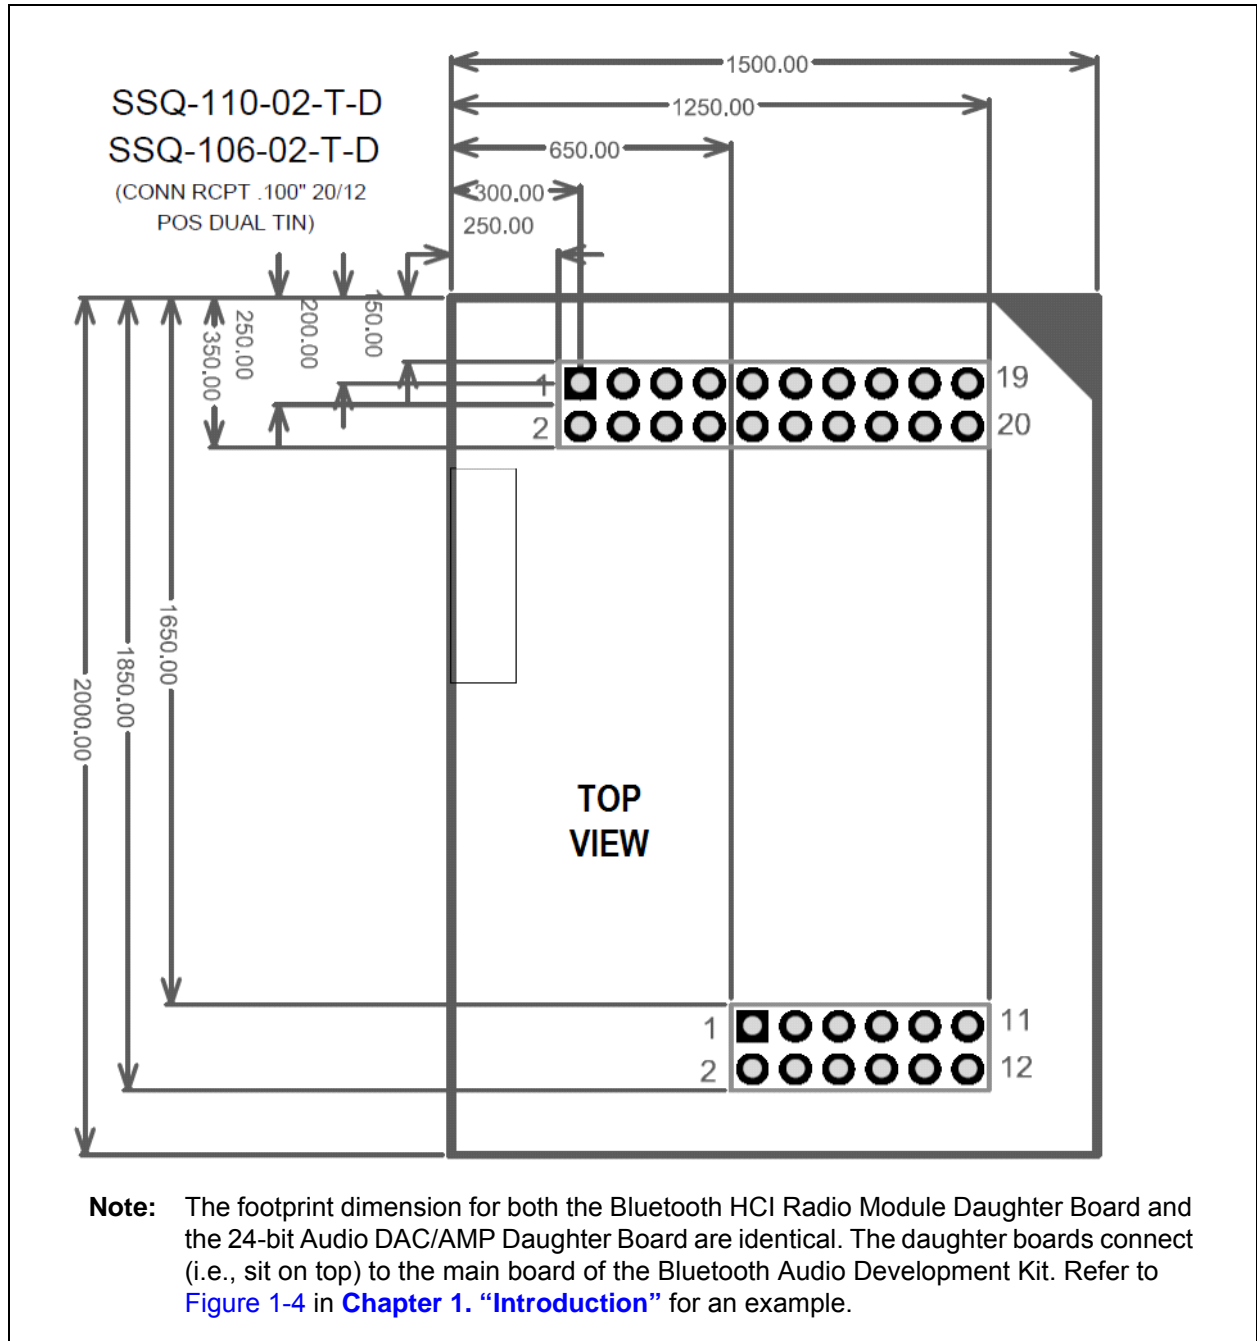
SSQ-110-02-T-D
SSQ-106-02-T-D
(CONN RCPT .100" 20/12 POS DUAL TIN)

1500.00
1250.00
650.00
300.00
250.00

250.00
350.00
200.00
150.00

1
2
19
20

1650.00
1850.00
2000.00

TOP
VIEW

1
2
11
12

**Note:** The footprint dimension for both the Bluetooth HCI Radio Module Daughter Board and the 24-bit Audio DAC/AMP Daughter Board are identical. The daughter boards connect (i.e., sit on top) to the main board of the Bluetooth Audio Development Kit. Refer to Figure 1-4 in **Chapter 1. “Introduction”** for an example.